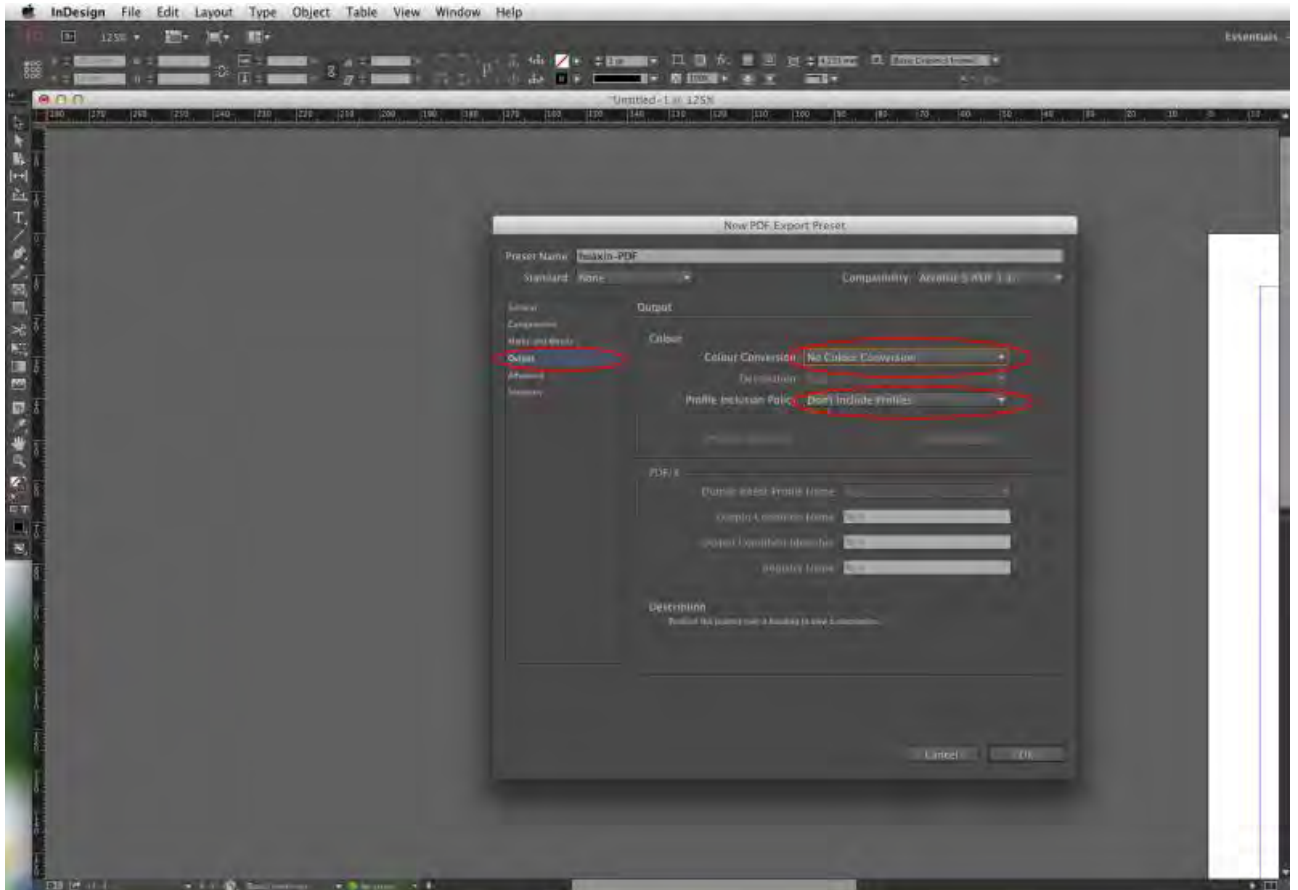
InDesign File Edit Layout Type Object Table View Window Help

125%

Essentials

*Untitled-1 @ 125%

New PDF Export Preset

Preset Name: hoakin-PDF

Standard: None

Compatibility: Acrobat 5 (PDF 1.4)

General
Compression
Marks and Bleeds
Output
Advanced
Summary

Output

Colour

Colour Conversion: No Colour Conversion

Destination: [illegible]

Profile Inclusion Policy: Don't Include Profiles

PDF/X

Output Intent Profile Name: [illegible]

Output Condition Name: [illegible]

Output Condition Identifier: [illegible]

Registry Name: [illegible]

Description

Position the pointer over a heading to view a description.

Cancel

OK